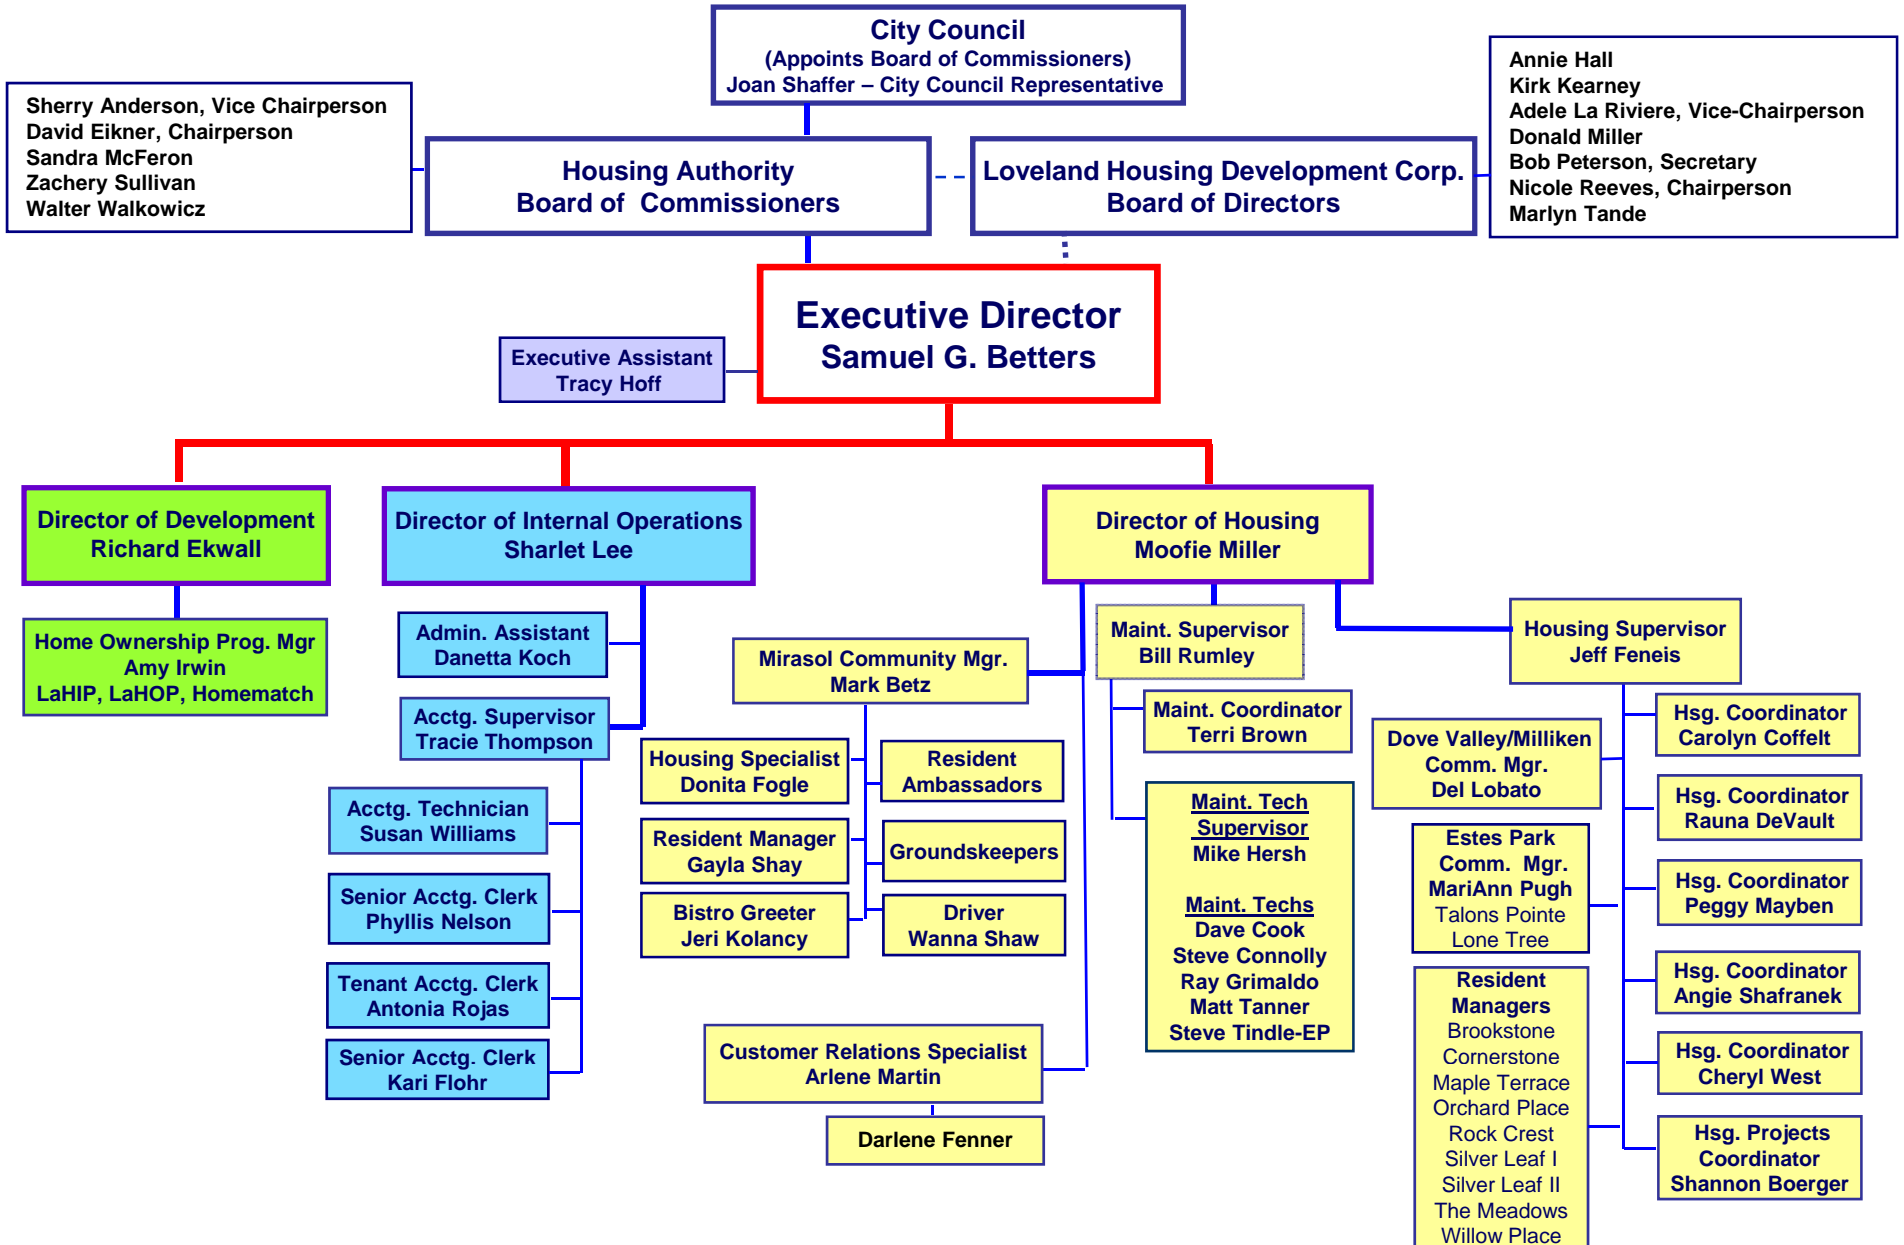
City Council
(Appoints Board of Commissioners)
Joan Shaffer – City Council Representative

Sherry Anderson, Vice Chairperson
David Eikner, Chairperson
Sandra McFeron
Zachery Sullivan
Walter Walkowicz

Housing Authority
Board of Commissioners

Loveland Housing Development Corp.
Board of Directors

Annie Hall
Kirk Kearney
Adele La Riviere, Vice-Chairperson
Donald Miller
Bob Peterson, Secretary
Nicole Reeves, Chairperson
Marlyn Tande

Executive Director
Samuel G. Betters

Executive Assistant
Tracy Hoff

Director of Development
Richard Ekwall

Home Ownership Prog. Mgr
Amy Irwin
LaHIP, LaHOP, Homematch

Director of Internal Operations
Sharlet Lee

Admin. Assistant
Danetta Koch

Acctg. Supervisor
Tracie Thompson

Acctg. Technician
Susan Williams

Senior Acctg. Clerk
Phyllis Nelson

Tenant Acctg. Clerk
Antonia Rojas

Senior Acctg. Clerk
Kari Flohr

Mirasol Community Mgr.
Mark Betz

Housing Specialist
Donita Fogle

Resident Ambassadors

Resident Manager
Gayla Shay

Groundskeepers

Bistro Greeter
Jeri Kolancy

Driver
Wanna Shaw

Customer Relations Specialist
Arlene Martin

Darlene Fenner

Director of Housing
Moofie Miller

Maint. Supervisor
Bill Rumley

Maint. Coordinator
Terri Brown

Maint. Tech Supervisor
Mike Hersh

Maint. Techs
Dave Cook
Steve Connolly
Ray Grimaldo
Matt Tanner
Steve Tindle-EP

Housing Supervisor
Jeff Feneis

Dove Valley/Milliken
Comm. Mgr.
Del Lobato

Estes Park
Comm. Mgr.
MariAnn Pugh
Talons Pointe
Lone Tree

Resident Managers
Brookstone
Cornerstone
Maple Terrace
Orchard Place
Rock Crest
Silver Leaf I
Silver Leaf II
The Meadows
Willow Place

Hsg. Coordinator
Carolyn Coffelt

Hsg. Coordinator
Rauna DeVault

Hsg. Coordinator
Peggy Mayben

Hsg. Coordinator
Angie Shafranek

Hsg. Coordinator
Cheryl West

Hsg. Projects Coordinator
Shannon Boerger